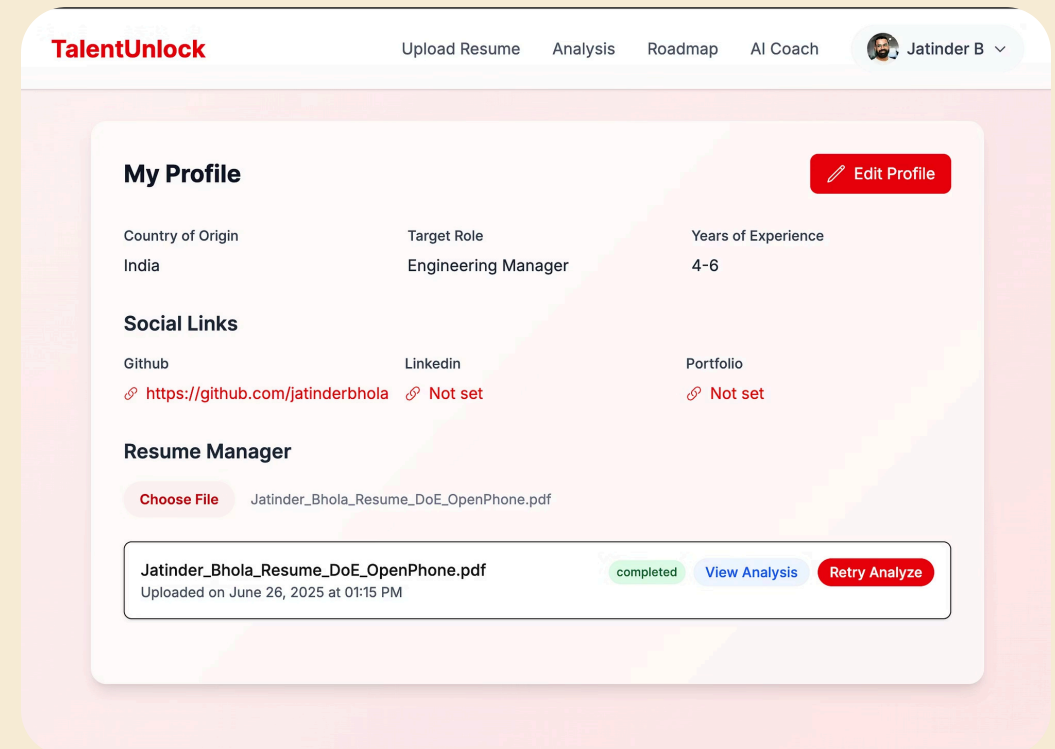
TalentUnlock

Upload Resume Analysis Roadmap AI Coach Jatinder B

My Profile

Edit Profile

Country of Origin
India

Target Role
Engineering Manager

Years of Experience
4-6

Social Links

Github
https://github.com/jatinderbhola

Linkedin
Not set

Portfolio
Not set

Resume Manager

Choose File Jatinder_Bhola_Resume_DoE_OpenPhone.pdf

Jatinder_Bhola_Resume_DoE_OpenPhone.pdf
Uploaded on June 26, 2025 at 01:15 PM

completed View Analysis Retry Analyze